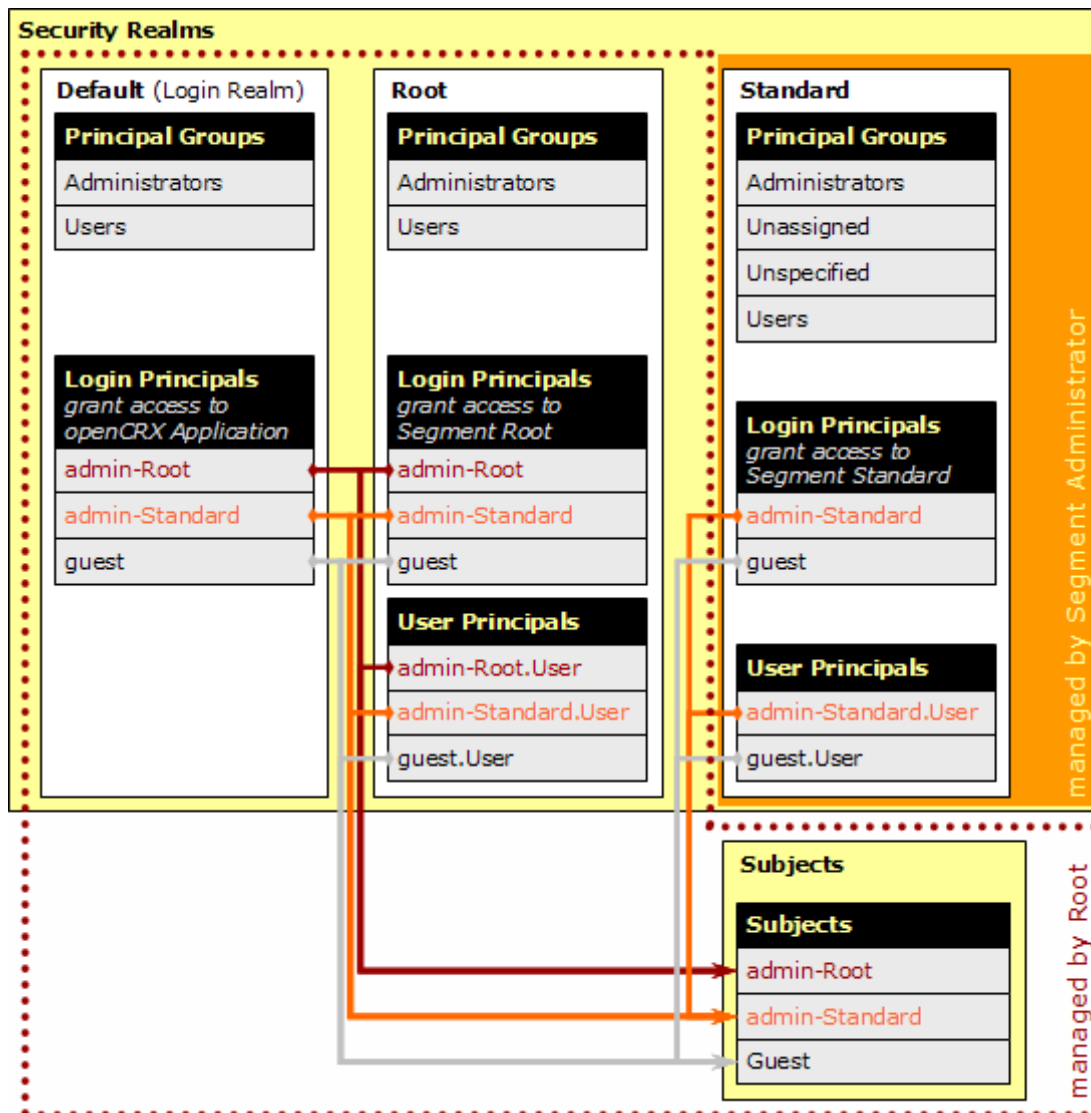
Security Realms

Default (Login Realm)

| Principal Groups |
|---|
| Administrators |
| Users |

| Login Principals *grant access to openCRX Application* |
|---|
| admin-Root |
| admin-Standard |
| guest |

Root

| Principal Groups |
|---|
| Administrators |
| Users |

| Login Principals *grant access to Segment Root* |
|---|
| admin-Root |
| admin-Standard |
| guest |

| User Principals |
|---|
| admin-Root.User |
| admin-Standard.User |
| guest.User |

Standard

| Principal Groups |
|---|
| Administrators |
| Unassigned |
| Unspecified |
| Users |

| Login Principals *grant access to Segment Standard* |
|---|
| admin-Standard |
| guest |

| User Principals |
|---|
| admin-Standard.User |
| guest.User |

managed by Segment Administrator

Subjects

| Subjects |
|---|
| admin-Root |
| admin-Standard |
| Guest |

managed by Root